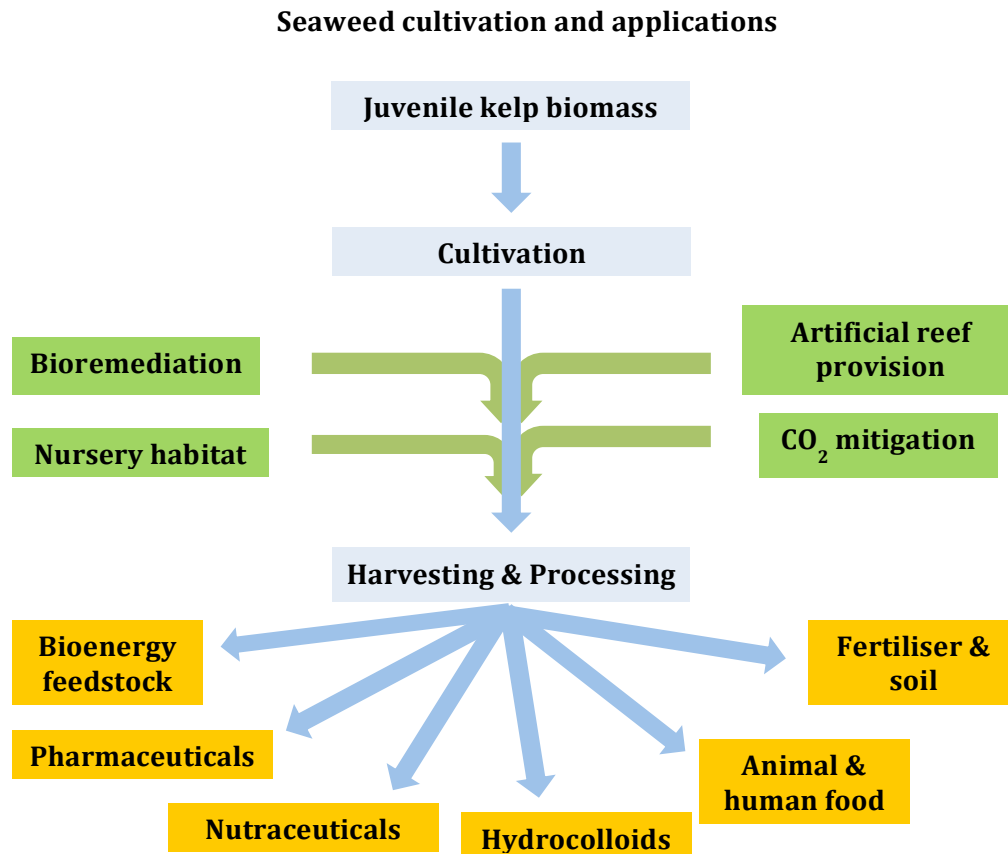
Seaweed cultivation and applications

Juvenile kelp biomass

Cultivation

Bioremediation

Artificial reef provision

Nursery habitat

$CO_2$ mitigation

Harvesting & Processing

Bioenergy feedstock

Fertiliser & soil

Pharmaceuticals

Animal & human food

Nutraceuticals

Hydrocolloids